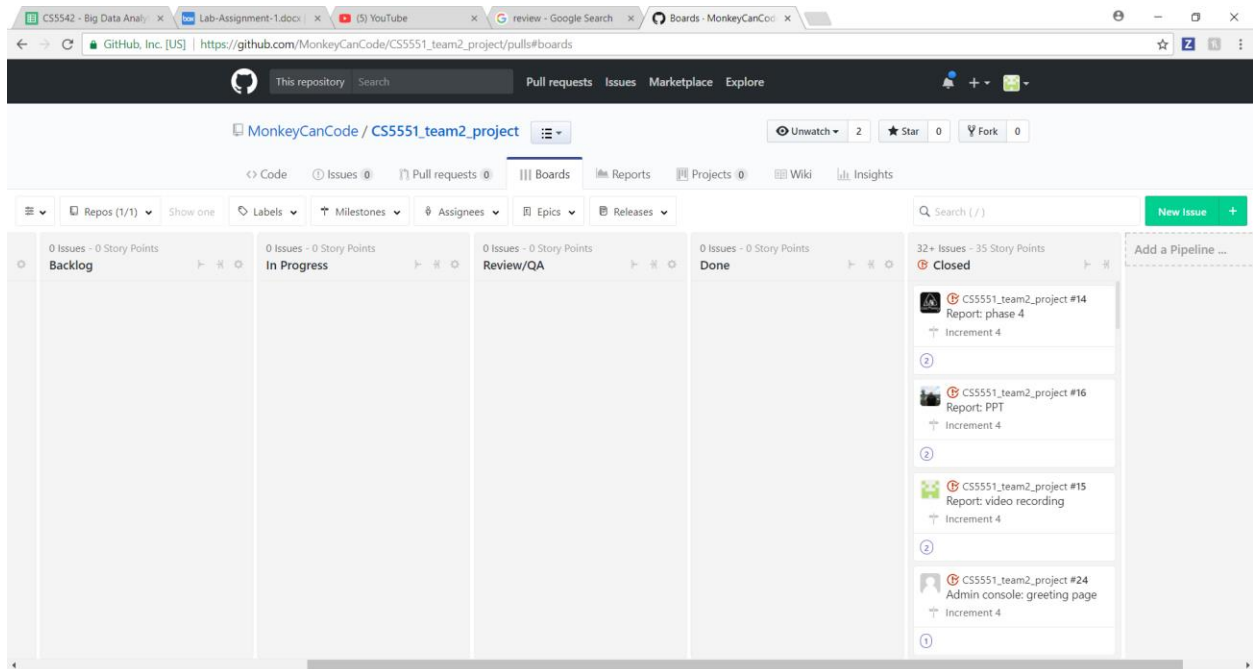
CS5542 - Big Data Analy × Lab-Assignment-1.docx × (5) YouTube × review - Google Search × Boards - MonkeyCanCo ×

GitHub, Inc. [US] | https://github.com/MonkeyCanCode/CS5551_team2_project/pulls#boards

This repository Search Pull requests Issues Marketplace Explore

MonkeyCanCode / CS5551_team2_project

Unwatch 2 Star 0 Fork 0

Code Issues 0 Pull requests 0 Boards Reports Projects 0 Wiki Insights

Repos (1/1) Show one Labels Milestones Assignees Epics Releases

Search ( / )

New Issue +

0 Issues - 0 Story Points
Backlog

0 Issues - 0 Story Points
In Progress

0 Issues - 0 Story Points
Review/QA

0 Issues - 0 Story Points
Done

32+ Issues - 35 Story Points
Closed

Add a Pipeline ...

CS5551_team2_project #14
Report: phase 4
Increment 4
2

CS5551_team2_project #16
Report: PPT
Increment 4
2

CS5551_team2_project #15
Report: video recording
Increment 4
2

CS5551_team2_project #24
Admin console: greeting page
Increment 4
1